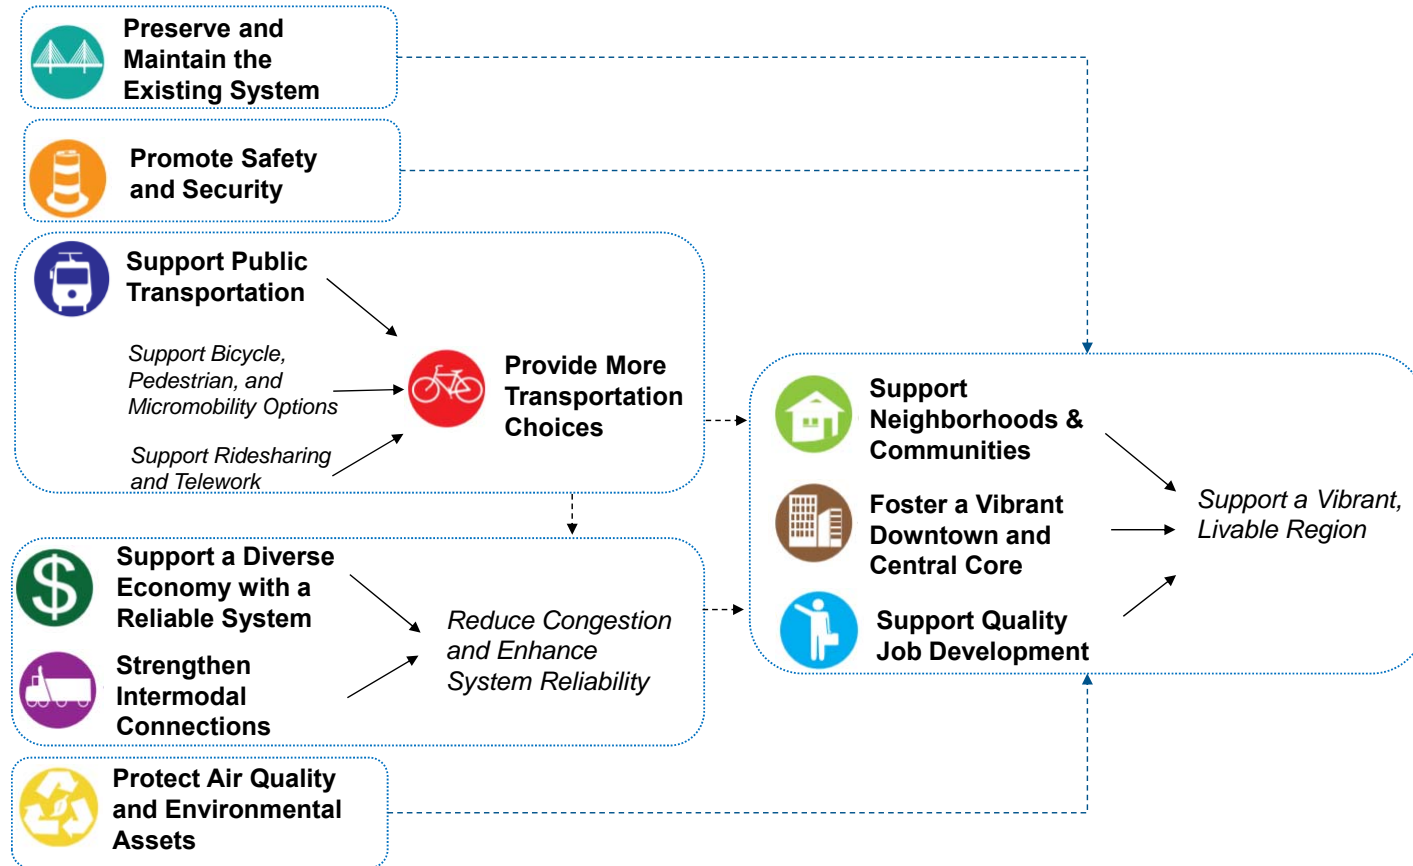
Preserve and Maintain the Existing System

Promote Safety and Security

Support Public Transportation

Support Bicycle, Pedestrian, and Micromobility Options

Support Ridesharing and Telework

Provide More Transportation Choices

Support a Diverse Economy with a Reliable System

Strengthen Intermodal Connections

Reduce Congestion and Enhance System Reliability

Protect Air Quality and Environmental Assets

Support Neighborhoods & Communities

Foster a Vibrant Downtown and Central Core

Support Quality Job Development

Support a Vibrant, Livable Region